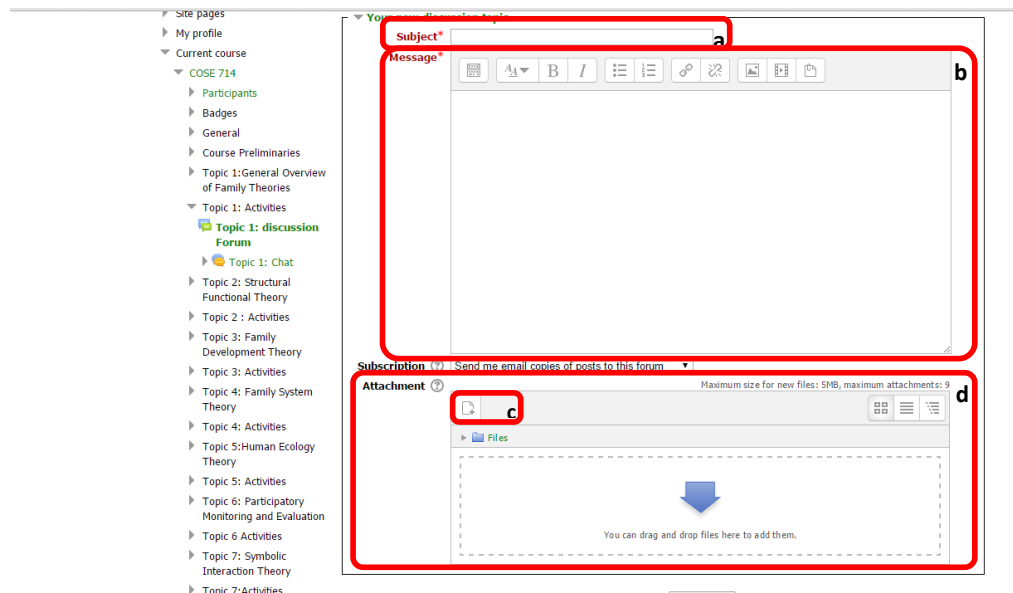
Site pages
My profile
Current course
COSE 714
Participants
Badges
General
Course Preliminaries
Topic 1:General Overview of Family Theories
Topic 1: Activities
Topic 1: discussion Forum
Topic 1: Chat
Topic 2: Structural Functional Theory
Topic 2 : Activities
Topic 3: Family Development Theory
Topic 3: Activities
Topic 4: Family System Theory
Topic 4: Activities
Topic 5:Human Ecology Theory
Topic 5: Activities
Topic 6: Participatory Monitoring and Evaluation
Topic 6 Activities
Topic 7: Symbolic Interaction Theory
Topic 7:Activities

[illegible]
Subject*
a
Message*
b
Subscription
Send me email copies of posts to this forum
Attachment
Maximum size for new files: 5MB, maximum attachments: 9
d
c
Files
You can drag and drop files here to add them.